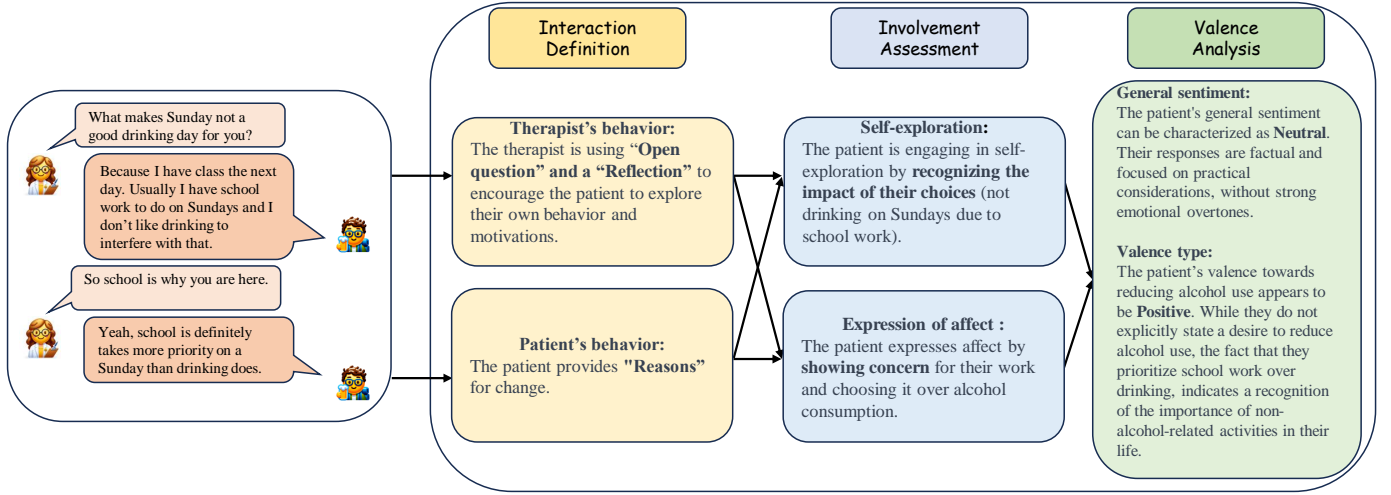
What makes Sunday not a good drinking day for you?

Because I have class the next day. Usually I have school work to do on Sundays and I don't like drinking to interfere with that.

So school is why you are here.

Yeah, school is definitely takes more priority on a Sunday than drinking does.

Interaction Definition

Involvement Assessment

Valence Analysis

**Therapist's behavior:**
The therapist is using "**Open question**" and a "**Reflection**" to encourage the patient to explore their own behavior and motivations.

**Patient's behavior:**
The patient provides **"Reasons"** for change.

**Self-exploration:**
The patient is engaging in self-exploration by **recognizing the impact of their choices** (not drinking on Sundays due to school work).

**Expression of affect :**
The patient expresses affect by **showing concern** for their work and choosing it over alcohol consumption.

**General sentiment:**
The patient's general sentiment can be characterized as **Neutral**. Their responses are factual and focused on practical considerations, without strong emotional overtones.

**Valence type:**
The patient's valence towards reducing alcohol use appears to be **Positive**. While they do not explicitly state a desire to reduce alcohol use, the fact that they prioritize school work over drinking, indicates a recognition of the importance of non-alcohol-related activities in their life.